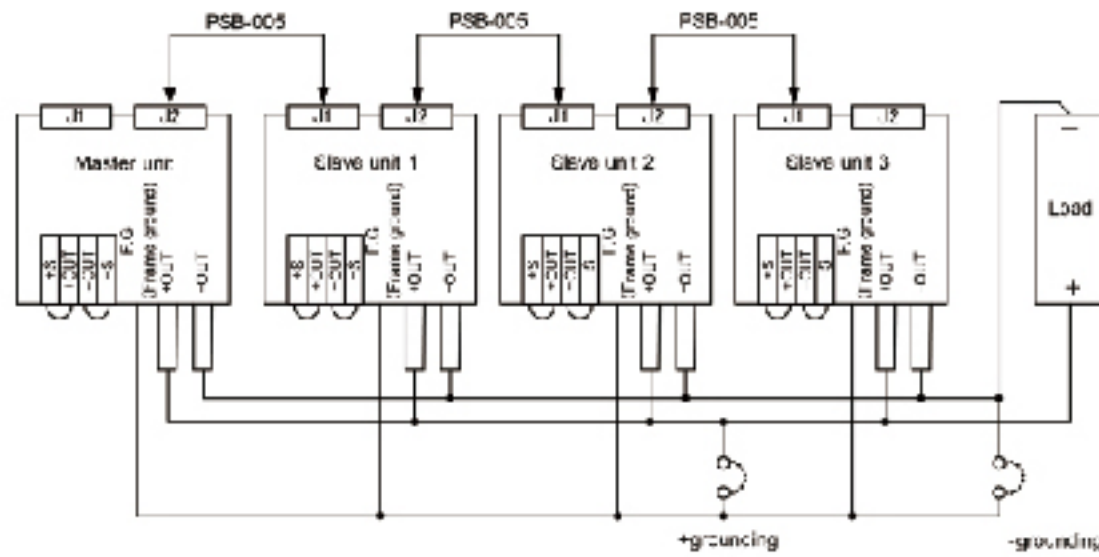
PSB-005
PSB-005
PSB-005

J1
J2
Master unit
+S
+OUT
-OUT
-S
F.G
(Frame ground)
+OUT
-OUT

J1
J2
Slave unit 1
+S
+OUT
-OUT
-S
F.G
(Frame ground)
+OUT
-OUT

J1
J2
Slave unit 2
+S
+OUT
-OUT
-S
F.G
(Frame ground)
+OUT
-OUT

J1
J2
Slave unit 3
+S
+OUT
-OUT
-S
F.G
(Frame ground)
+OUT
-OUT

–
Load
+

+grounding
-grounding